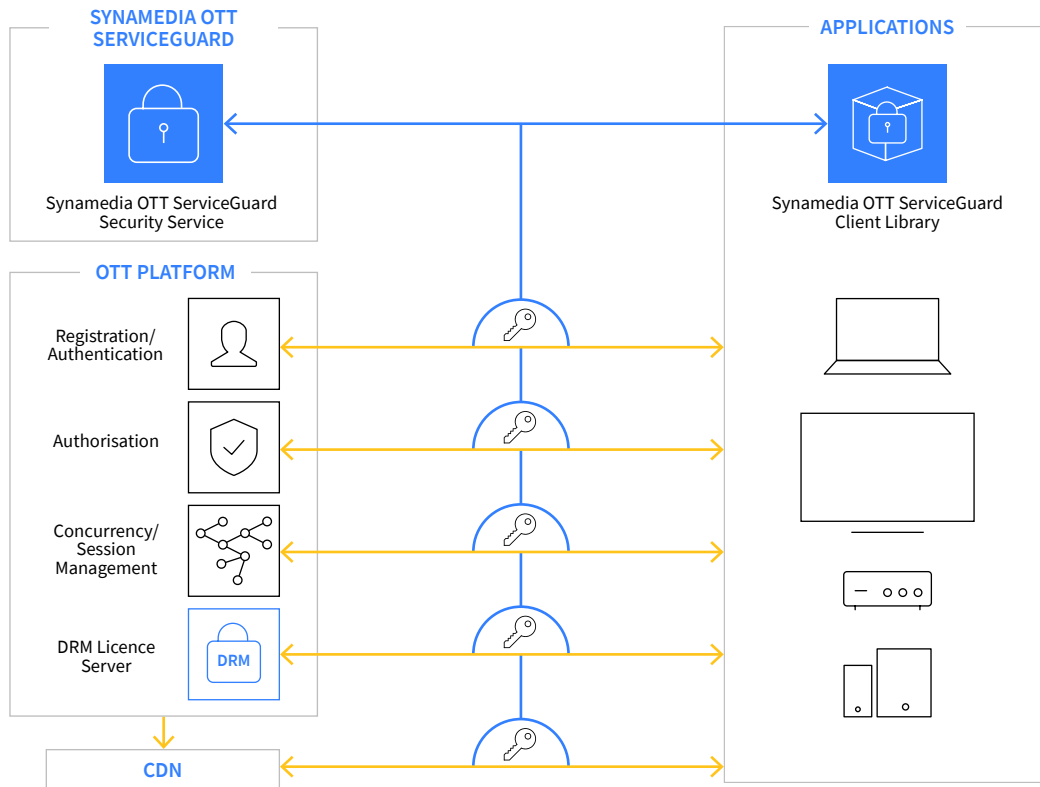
SYNAMEDIA OTT SERVICEGUARD

Synamedia OTT ServiceGuard Security Service

APPLICATIONS

Synamedia OTT ServiceGuard Client Library

OTT PLATFORM

Registration/ Authentication

Authorisation

Concurrency/ Session Management

DRM Licence Server

DRM

CDN